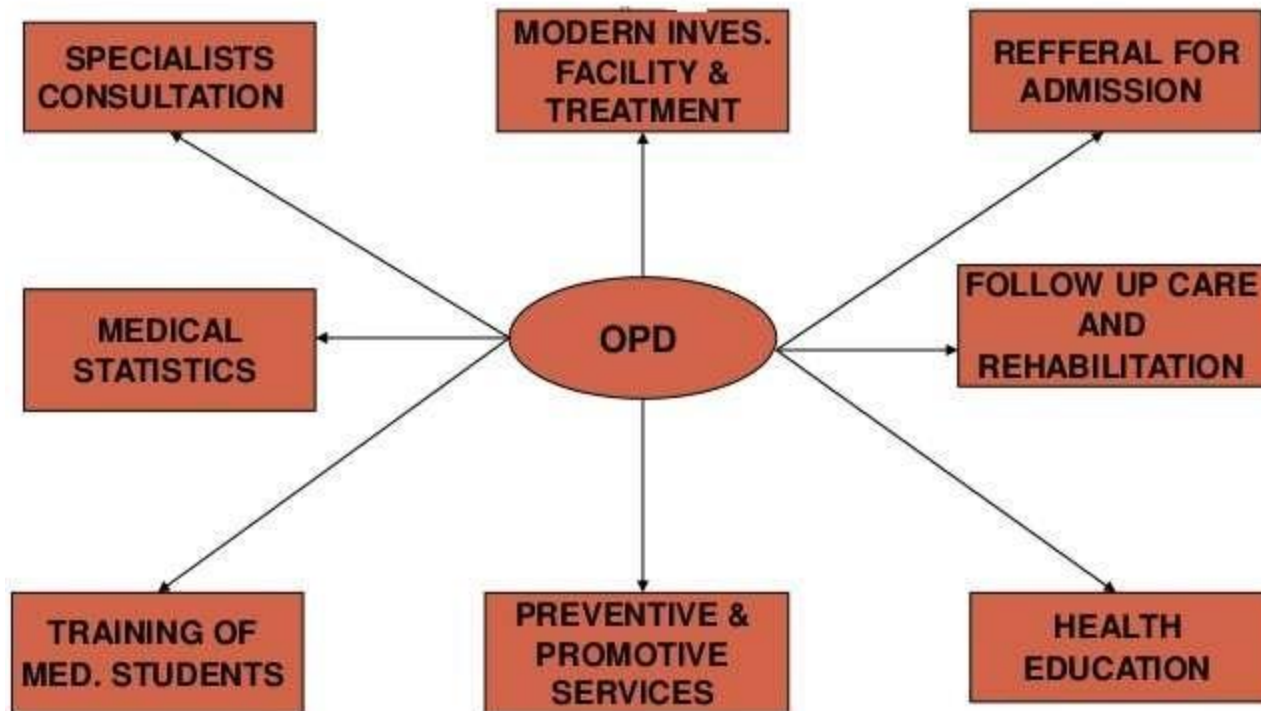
SPECIALISTS CONSULTATION

MODERN INVES. FACILITY & TREATMENT

REFFERAL FOR ADMISSION

MEDICAL STATISTICS

OPD

FOLLOW UP CARE AND REHABILITATION

TRAINING OF MED. STUDENTS

PREVENTIVE & PROMOTIVE SERVICES

HEALTH EDUCATION